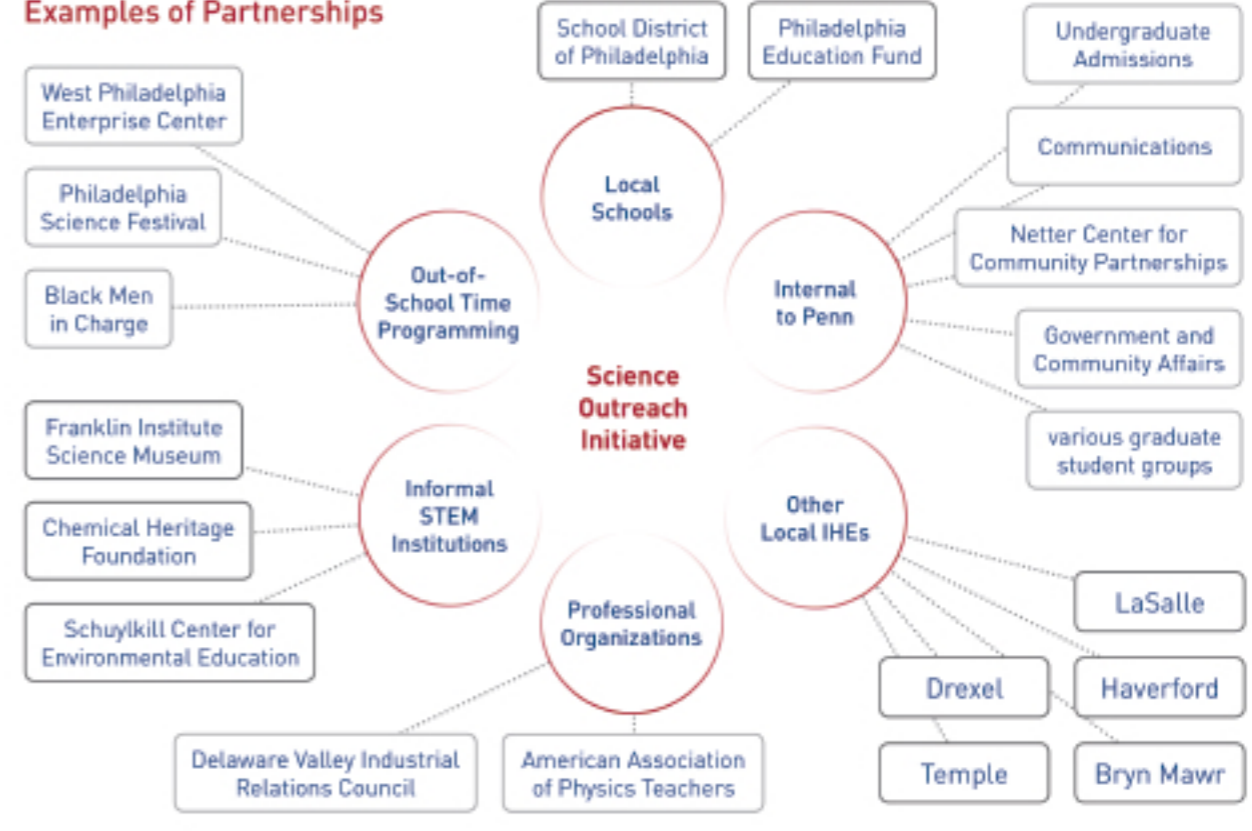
Examples of Partnerships

Science Outreach Initiative

Local Schools

School District of Philadelphia

Philadelphia Education Fund

Internal to Penn

Undergraduate Admissions

Communications

Netter Center for Community Partnerships

Government and Community Affairs

various graduate student groups

Other Local IHEs

LaSalle

Drexel

Haverford

Temple

Bryn Mawr

Professional Organizations

Delaware Valley Industrial Relations Council

American Association of Physics Teachers

Informal STEM Institutions

Franklin Institute Science Museum

Chemical Heritage Foundation

Schuylkill Center for Environmental Education

Out-of-School Time Programming

West Philadelphia Enterprise Center

Philadelphia Science Festival

Black Men in Charge